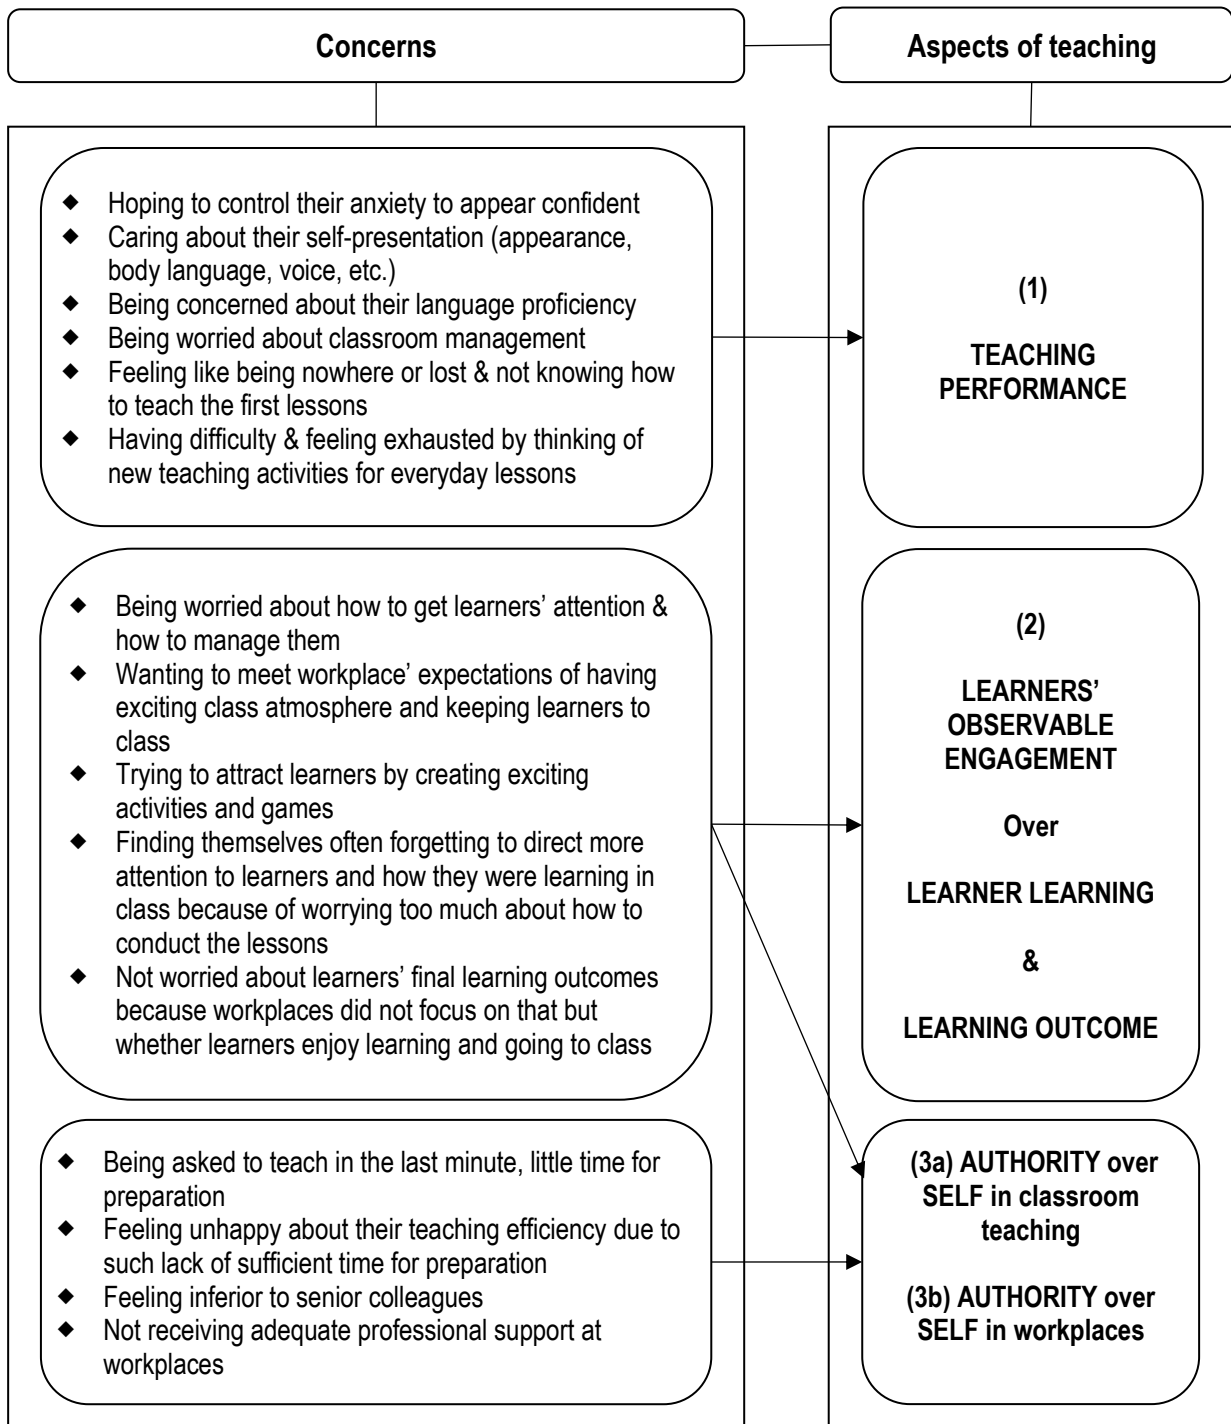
Concerns

Aspects of teaching

◆ Hoping to control their anxiety to appear confident
◆ Caring about their self-presentation (appearance, body language, voice, etc.)
◆ Being concerned about their language proficiency
◆ Being worried about classroom management
◆ Feeling like being nowhere or lost & not knowing how to teach the first lessons
◆ Having difficulty & feeling exhausted by thinking of new teaching activities for everyday lessons

(1)

TEACHING PERFORMANCE

◆ Being worried about how to get learners' attention & how to manage them
◆ Wanting to meet workplace' expectations of having exciting class atmosphere and keeping learners to class
◆ Trying to attract learners by creating exciting activities and games
◆ Finding themselves often forgetting to direct more attention to learners and how they were learning in class because of worrying too much about how to conduct the lessons
◆ Not worried about learners' final learning outcomes because workplaces did not focus on that but whether learners enjoy learning and going to class

(2)

LEARNERS' OBSERVABLE ENGAGEMENT

Over

LEARNER LEARNING

&

LEARNING OUTCOME

◆ Being asked to teach in the last minute, little time for preparation
◆ Feeling unhappy about their teaching efficiency due to such lack of sufficient time for preparation
◆ Feeling inferior to senior colleagues
◆ Not receiving adequate professional support at workplaces

(3a) AUTHORITY over SELF in classroom teaching

(3b) AUTHORITY over SELF in workplaces